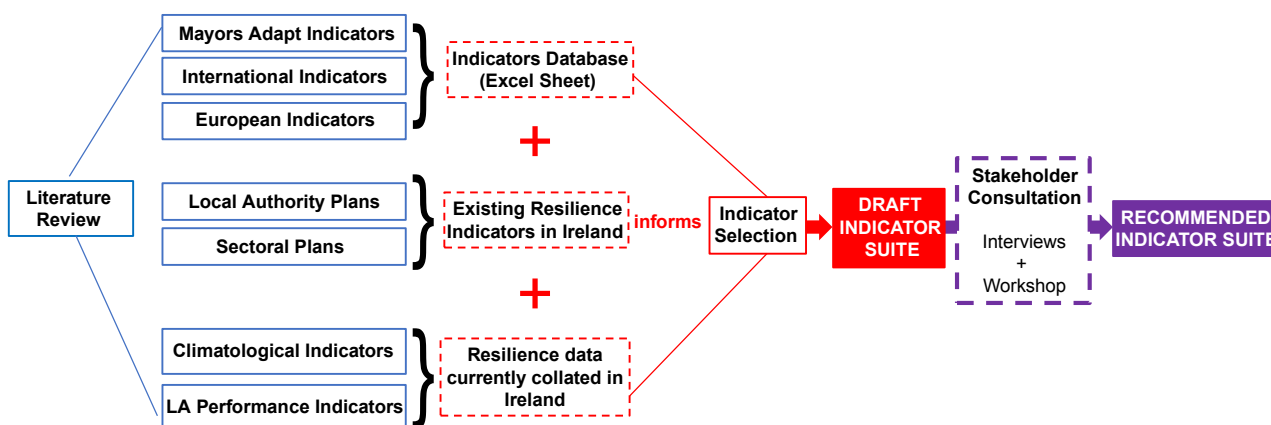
Literature Review

Mayors Adapt Indicators

International Indicators

European Indicators

Indicators Database (Excel Sheet)

+

Local Authority Plans

Sectoral Plans

Existing Resilience Indicators in Ireland

informs

+

Climatological Indicators

LA Performance Indicators

Resilience data currently collated in Ireland

Indicator Selection

DRAFT INDICATOR SUITE

Stakeholder Consultation

Interviews + Workshop

RECOMMENDED INDICATOR SUITE